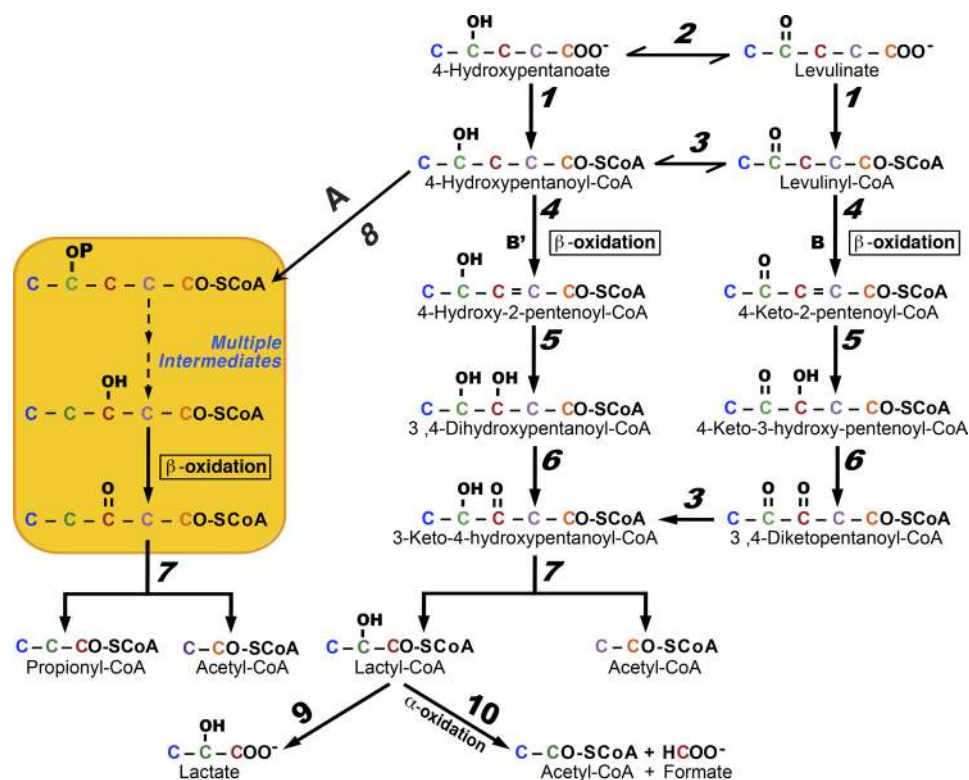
OH
C – C – C – C – COO⁻
4-Hydroxypentanoate

2

O
C – C – C – C – COO⁻
Levulinate

1

1

OH
C – C – C – C – CO-SCoA
4-Hydroxypentanoyl-CoA

3

O
C – C – C – C – CO-SCoA
Levulinyl-CoA

A

8

4

4

B'

β-oxidation

B

β-oxidation

OP
C – C – C – C – CO-SCoA

Multiple Intermediates

OH
C – C – C – C – CO-SCoA

β-oxidation

O
C – C – C – C – CO-SCoA

OH
C – C – C = C – CO-SCoA
4-Hydroxy-2-pentenoyl-CoA

O
C – C – C = C – CO-SCoA
4-Keto-2-pentenoyl-CoA

5

5

OH OH
C – C – C – C – CO-SCoA
3 ,4-Dihydroxypentanoyl-CoA

O OH
C – C – C – C – CO-SCoA
4-Keto-3-hydroxy-pentenoyl-CoA

6

6

OH O
C – C – C – C – CO-SCoA
3-Keto-4-hydroxypentanoyl-CoA

3

O O
C – C – C – C – CO-SCoA
3 ,4-Diketopentanoyl-CoA

7

7

C – C – CO-SCoA
Propionyl-CoA

C – CO-SCoA
Acetyl-CoA

OH
C – C – CO-SCoA
Lactyl-CoA

C – CO-SCoA
Acetyl-CoA

9

10

α-oxidation

OH
C – C – COO⁻
Lactate

C – CO-SCoA + HCOO⁻
Acetyl-CoA + Formate